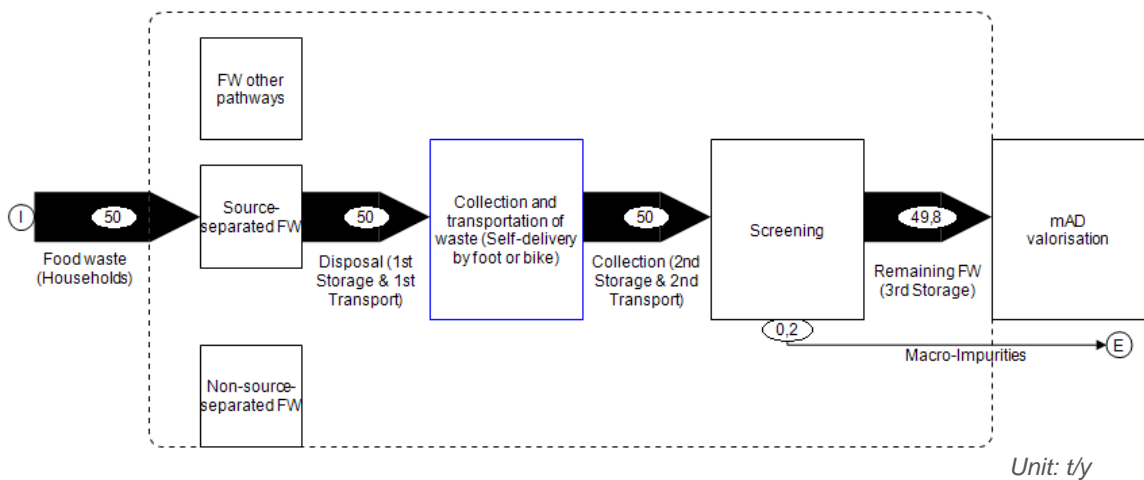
I

50

Food waste (Households)

FW other pathways

Source-separated FW

Non-source-separated FW

50

Disposal (1st Storage & 1st Transport)

Collection and transportation of waste (Self-delivery by foot or bike)

50

Collection (2nd Storage & 2nd Transport)

Screening

0,2

49,8

Remaining FW (3rd Storage)

mAD valorisation

Macro-Impurities

E

Unit: t/y